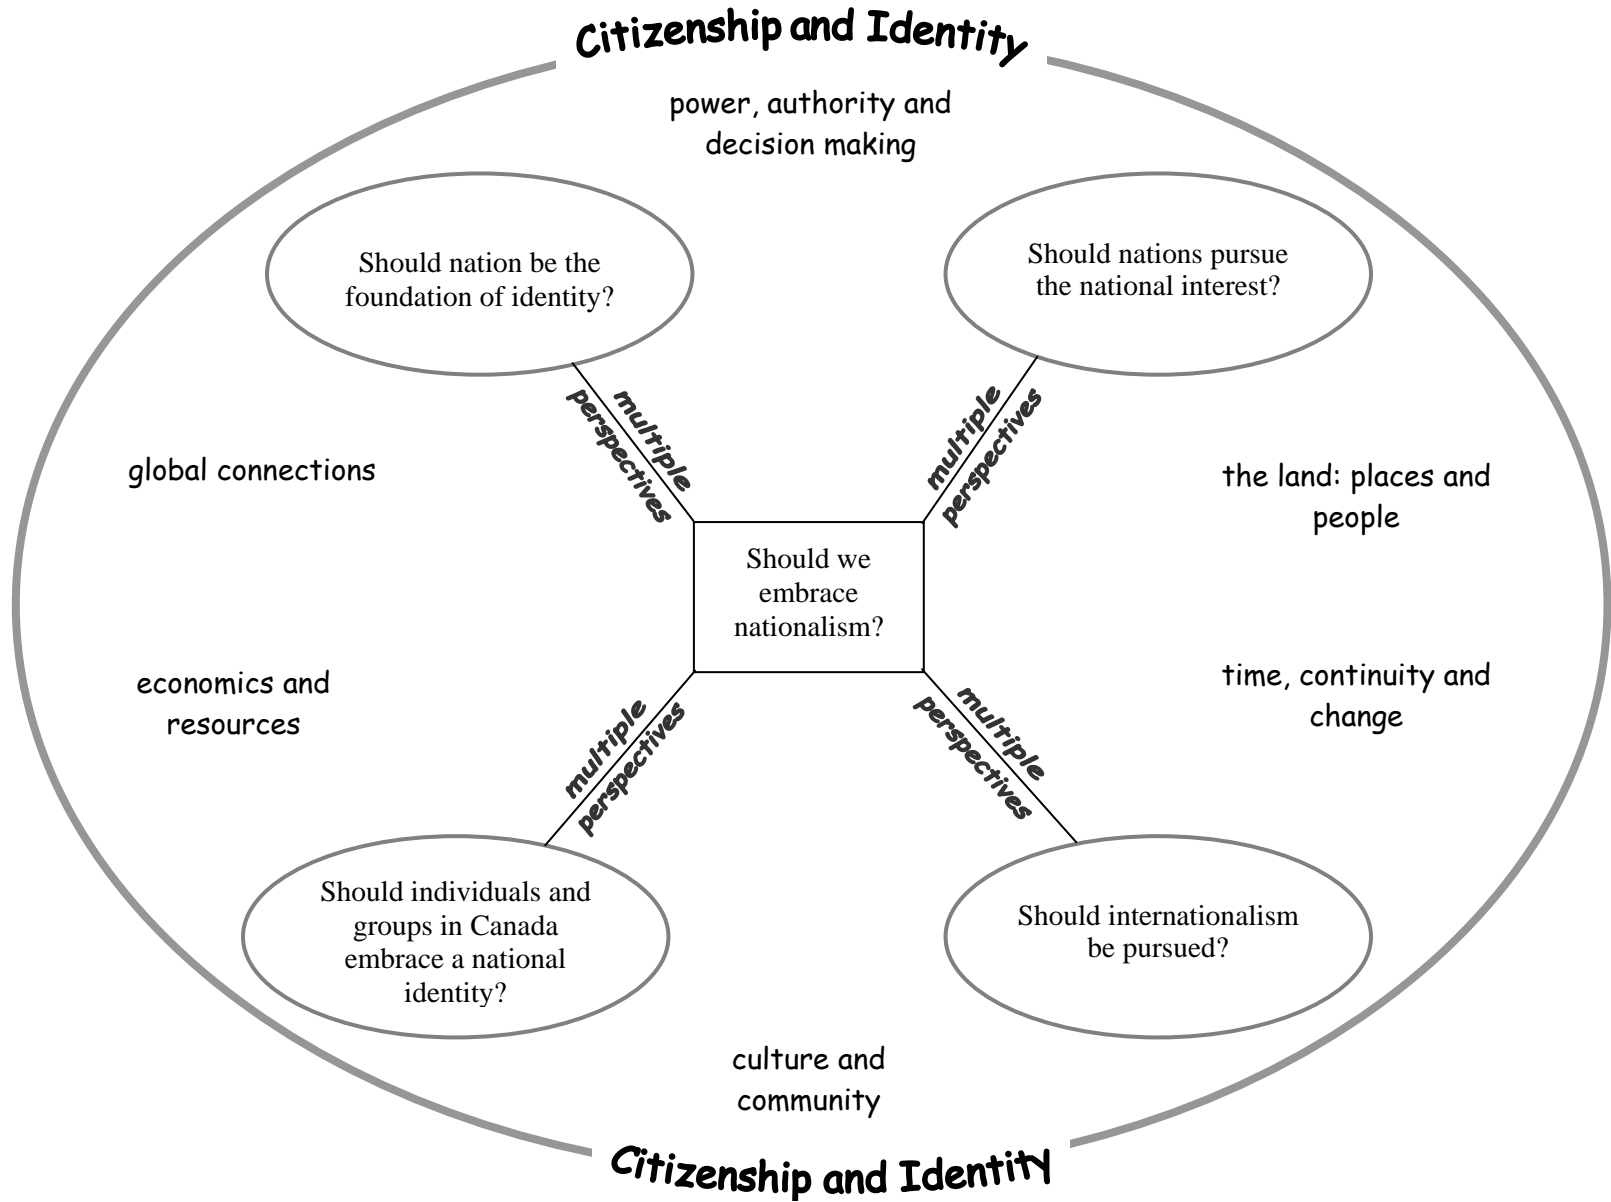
Citizenship and Identity

power, authority and decision making

Should nation be the foundation of identity?

Should nations pursue the national interest?

multiple perspectives

multiple perspectives

global connections

the land: places and people

Should we embrace nationalism?

economics and resources

time, continuity and change

multiple perspectives

multiple perspectives

Should individuals and groups in Canada embrace a national identity?

Should internationalism be pursued?

culture and community

Citizenship and Identity